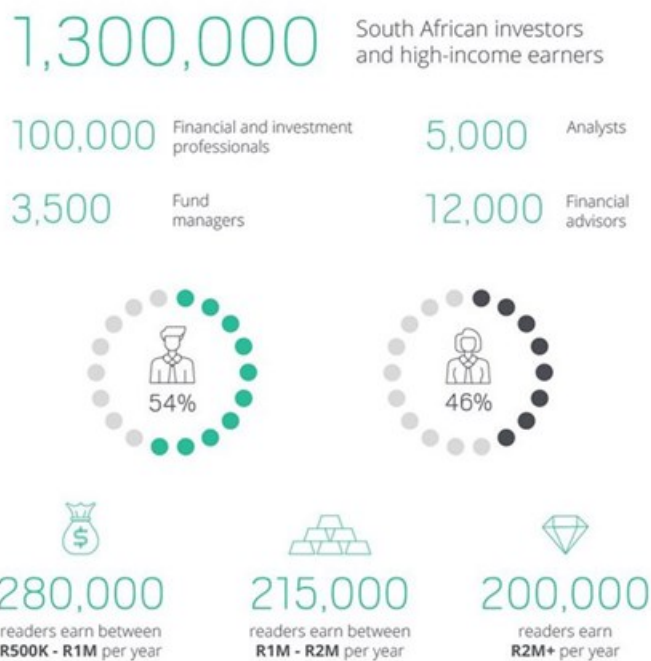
1,300,000 South African investors and high-income earners

100,000 Financial and investment professionals

5,000 Analysts

3,500 Fund managers

12,000 Financial advisors

54%

46%

280,000 readers earn between R500K - R1M per year

215,000 readers earn between R1M - R2M per year

200,000 readers earn R2M+ per year